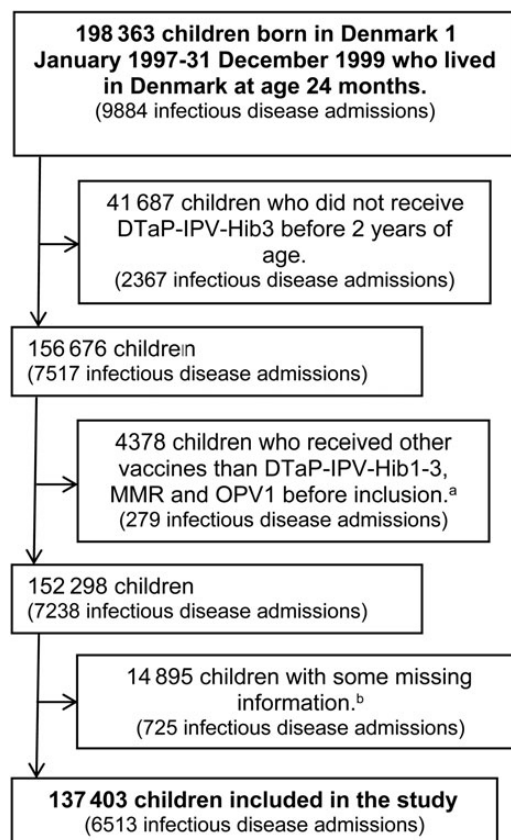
**198 363 children born in Denmark 1 January 1997-31 December 1999 who lived in Denmark at age 24 months.**
(9884 infectious disease admissions)

41 687 children who did not receive DTaP-IPV-Hib3 before 2 years of age.
(2367 infectious disease admissions)

156 676 childrein
(7517 infectious disease admissions)

4378 children who received other vaccines than DTaP-IPV-Hib1-3, MMR and OPV1 before inclusion.$^{a}$
(279 infectious disease admissions)

152 298 children
(7238 infectious disease admissions)

14 895 children with some missing information.$^{b}$
(725 infectious disease admissions)

**137 403 children included in the study**
(6513 infectious disease admissions)